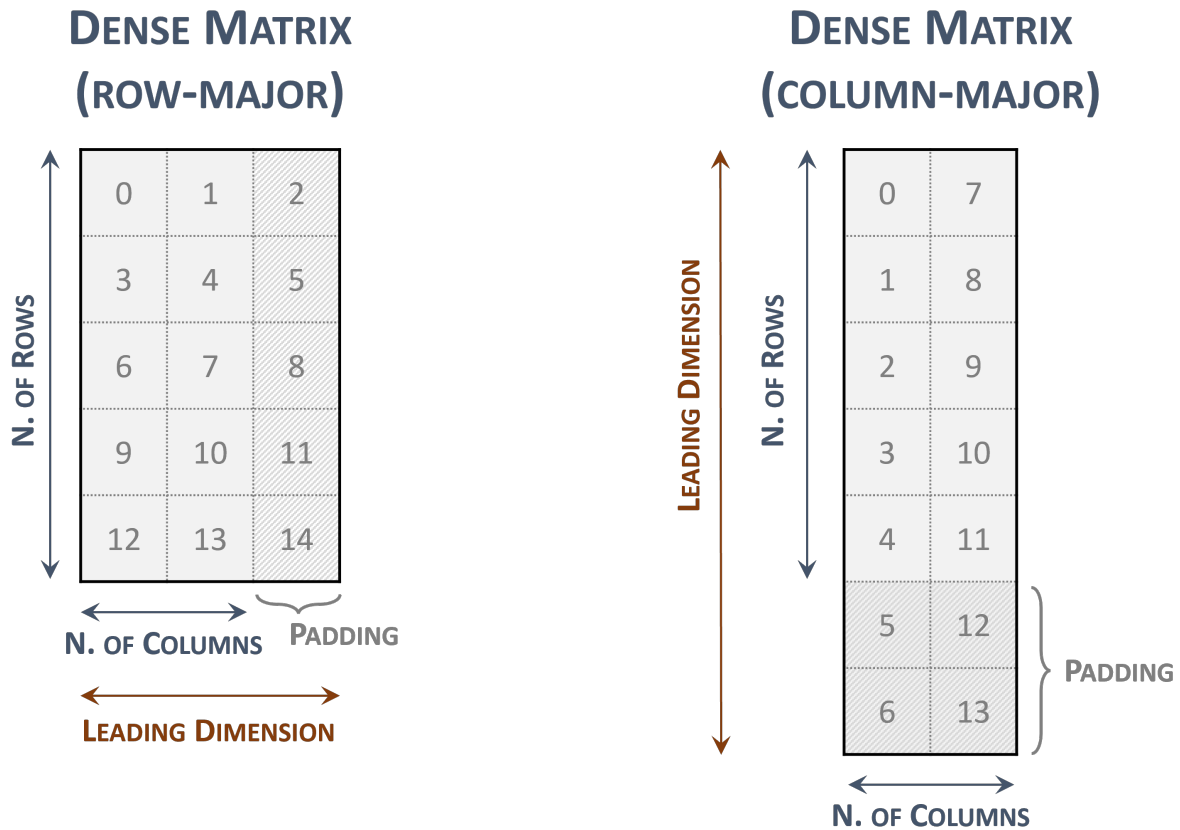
DENSE MATRIX
(ROW-MAJOR)

N. OF ROWS

| 0 | 1 | 2 |
|---|---|---|
| 3 | 4 | 5 |
| 6 | 7 | 8 |
| 9 | 10 | 11 |
| 12 | 13 | 14 |

N. OF COLUMNS

PADDING

LEADING DIMENSION

DENSE MATRIX
(COLUMN-MAJOR)

LEADING DIMENSION

N. OF ROWS

| 0 | 7 |
|---|---|
| 1 | 8 |
| 2 | 9 |
| 3 | 10 |
| 4 | 11 |
| 5 | 12 |
| 6 | 13 |

PADDING

N. OF COLUMNS